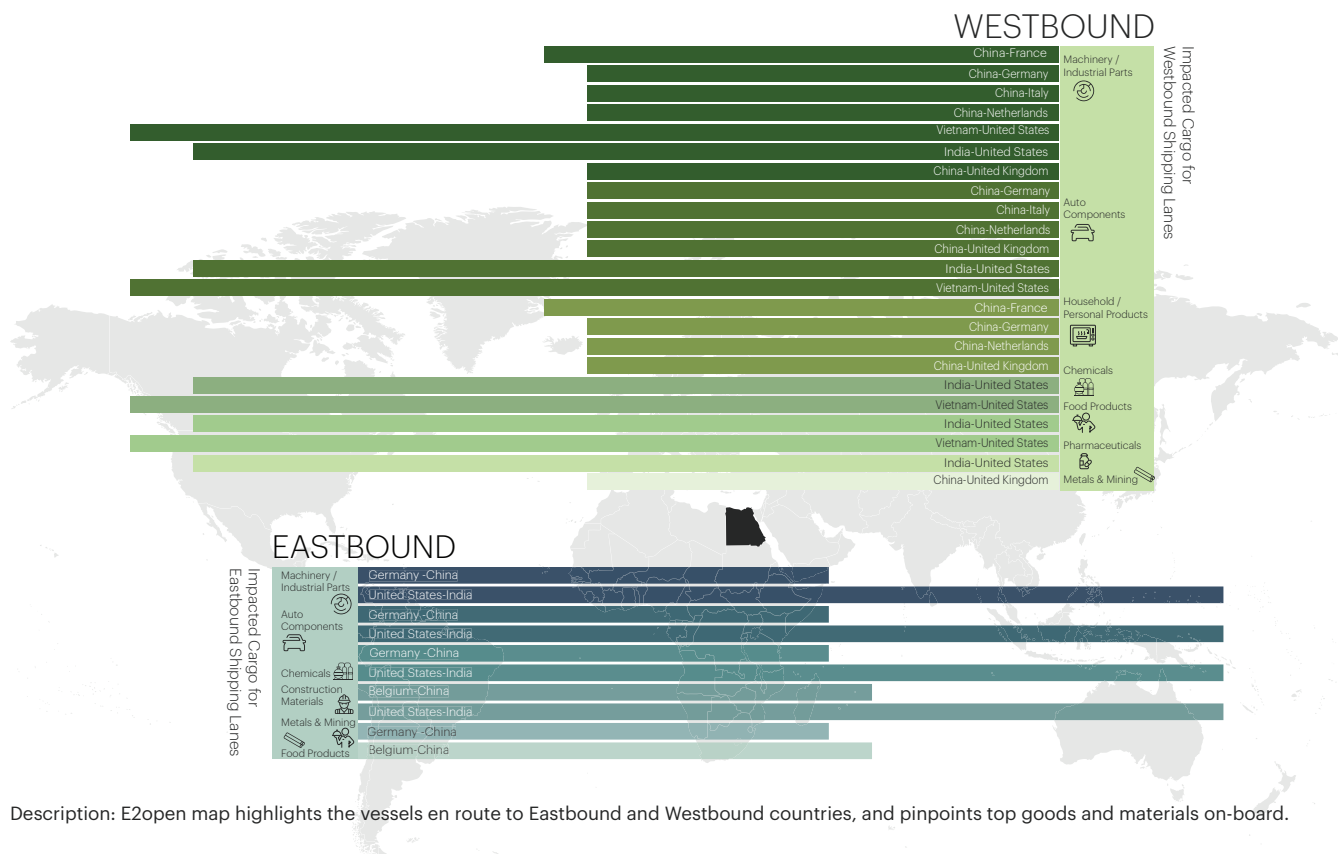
WESTBOUND

China-France
China-Germany
China-Italy
China-Netherlands
Vietnam-United States
India-United States
China-United Kingdom
China-Germany
China-Italy
China-Netherlands
China-United Kingdom
India-United States
Vietnam-United States
China-France
China-Germany
China-Netherlands
China-United Kingdom
India-United States
Vietnam-United States
India-United States
Vietnam-United States
India-United States
China-United Kingdom

Machinery / Industrial Parts
Auto Components
Household / Personal Products
Chemicals
Food Products
Pharmaceuticals
Metals & Mining

Impacted Cargo for Westbound Shipping Lanes

EASTBOUND

Impacted Cargo for Eastbound Shipping Lanes

Machinery / Industrial Parts
Auto Components
Chemicals
Construction Materials
Metals & Mining
Food Products

Germany -China
United States-India
Germany -China
United States-India
Germany -China
United States-India
Belgium-China
United States-India
Germany -China
Belgium-China

Description: E2open map highlights the vessels en route to Eastbound and Westbound countries, and pinpoints top goods and materials on-board.